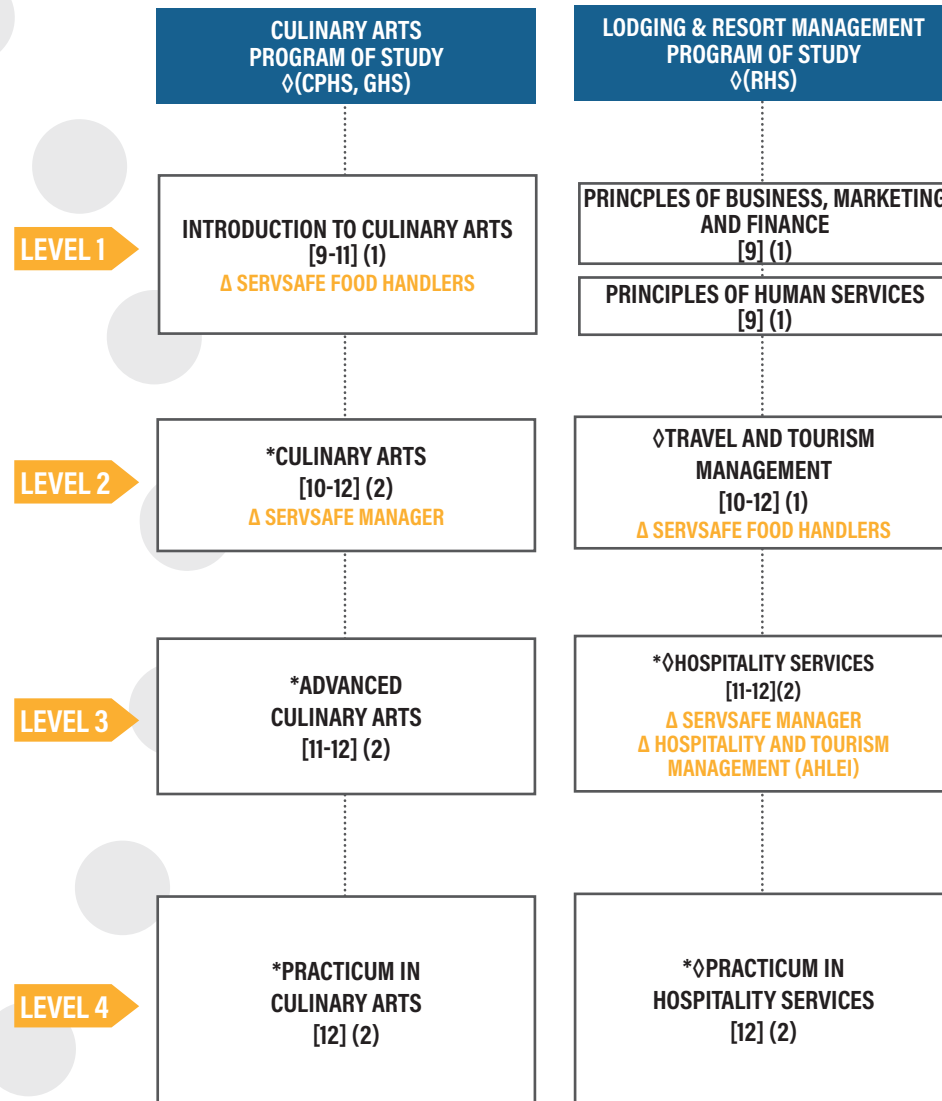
CULINARY ARTS
PROGRAM OF STUDY
◊(CPHS, GHS)

LODGING & RESORT MANAGEMENT
PROGRAM OF STUDY
◊(RHS)

LEVEL 1

INTRODUCTION TO CULINARY ARTS
[9-11] (1)
Δ SERVSAFE FOOD HANDLERS

PRINCPLES OF BUSINESS, MARKETING AND FINANCE
[9] (1)

PRINCIPLES OF HUMAN SERVICES
[9] (1)

LEVEL 2

*CULINARY ARTS
[10-12] (2)
Δ SERVSAFE MANAGER

◊TRAVEL AND TOURISM MANAGEMENT
[10-12] (1)
Δ SERVSAFE FOOD HANDLERS

LEVEL 3

*ADVANCED CULINARY ARTS
[11-12] (2)

*◊HOSPITALITY SERVICES
[11-12](2)
Δ SERVSAFE MANAGER
Δ HOSPITALITY AND TOURISM MANAGEMENT (AHLEI)

LEVEL 4

*PRACTICUM IN CULINARY ARTS
[12] (2)

*◊PRACTICUM IN HOSPITALITY SERVICES
[12] (2)